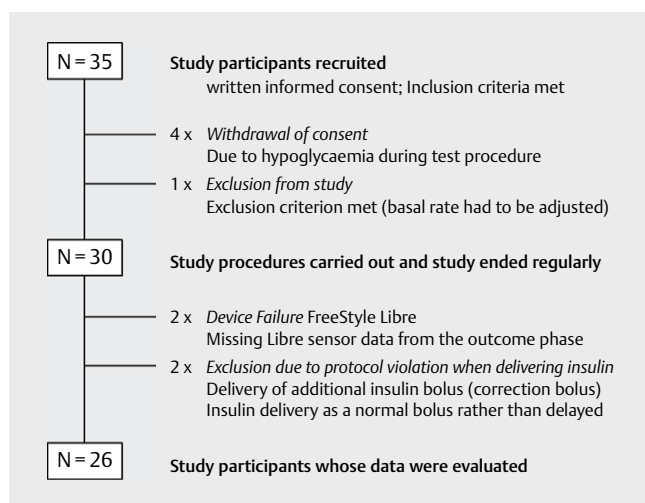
N = 35

Study participants recruited
written informed consent; Inclusion criteria met

4 x Withdrawal of consent
Due to hypoglycaemia during test procedure

1 x Exclusion from study
Exclusion criterion met (basal rate had to be adjusted)

N = 30

Study procedures carried out and study ended regularly

2 x Device Failure FreeStyle Libre
Missing Libre sensor data from the outcome phase

2 x Exclusion due to protocol violation when delivering insulin
Delivery of additional insulin bolus (correction bolus)
Insulin delivery as a normal bolus rather than delayed

N = 26

Study participants whose data were evaluated